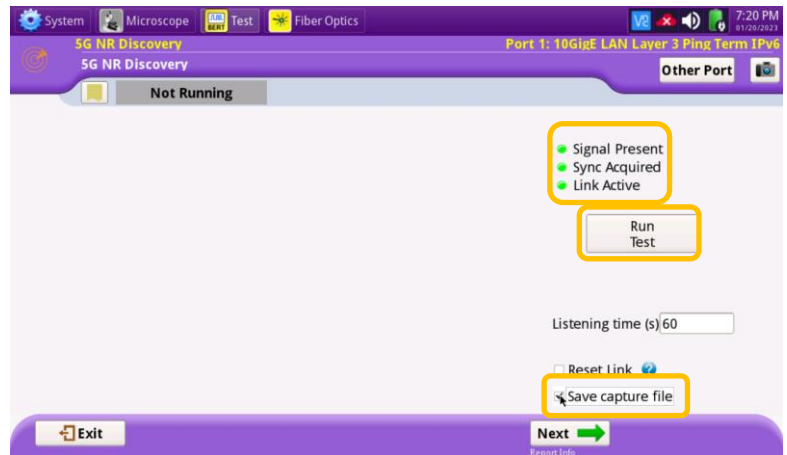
System
Microscope
BERT Test
Fiber Optics
V2
7:20 PM
01/20/2023

5G NR Discovery
Port 1: 10GigE LAN Layer 3 Ping Term IPv6
5G NR Discovery
Other Port
Not Running

Signal Present
Sync Acquired
Link Active

Run Test

Listening time (s) 60

Reset Link
Save capture file

Exit
Next
Report Info